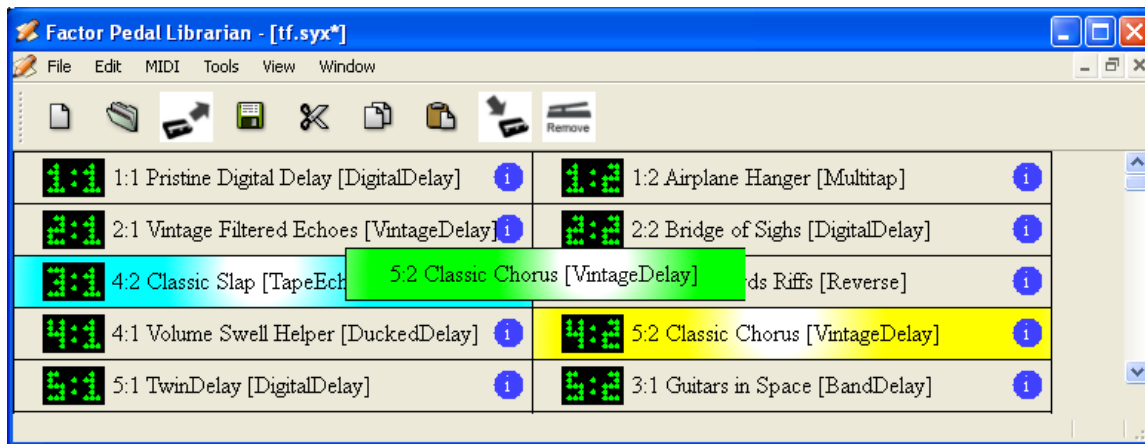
Factor Pedal Librarian - [tf.syx*]

File Edit MIDI Tools View Window

Remove

1:1 1:1 Pristine Digital Delay [DigitalDelay] i

1:2 1:2 Airplane Hanger [Multitap] i

2:1 2:1 Vintage Filtered Echoes [VintageDelay] i

2:2 2:2 Bridge of Sighs [DigitalDelay] i

3:1 4:2 Classic Slap [TapeEch

5:2 Classic Chorus [VintageDelay]

rds Riffs [Reverse] i

4:1 4:1 Volume Swell Helper [DuckedDelay] i

4:2 5:2 Classic Chorus [VintageDelay] i

5:1 5:1 TwinDelay [DigitalDelay] i

5:2 3:1 Guitars in Space [BandDelay] i